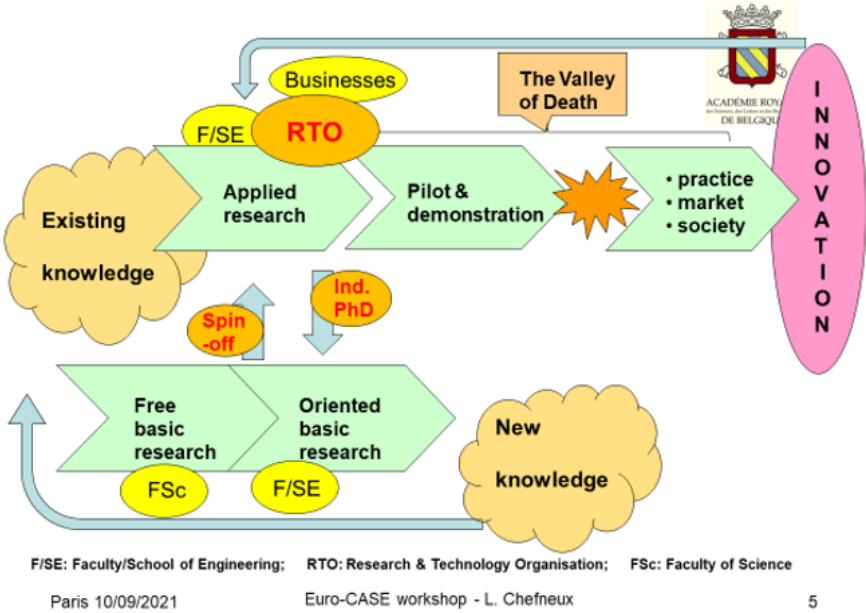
Businesses

The Valley of Death

ACADÉMIE ROYA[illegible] DE BELGIQU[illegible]

F/SE

RTO

Existing

knowledge

Applied research

Pilot & demonstration

• practice
• market
• society

I N N O V A T I O N

Ind. PhD

Spin -off

Free basic research

Oriented basic research

New

knowledge

FSc

F/SE

F/SE: Faculty/School of Engineering; RTO: Research & Technology Organisation; FSc: Faculty of Science

Paris 10/09/2021

Euro-CASE workshop - L. Chefneux

5